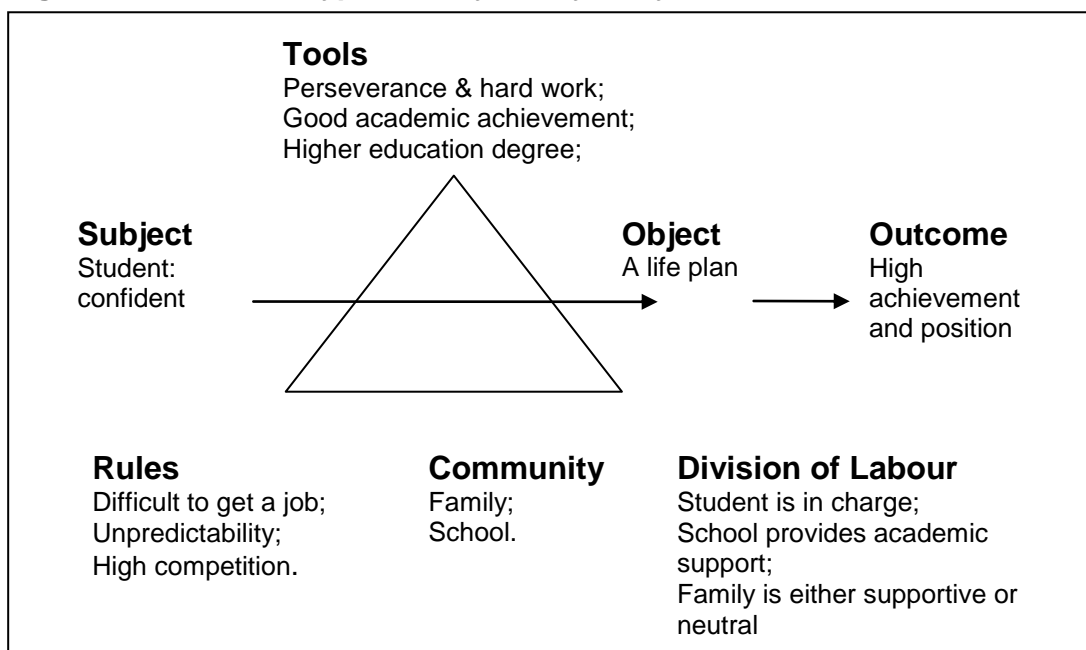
**Tools**
Perseverance & hard work;
Good academic achievement;
Higher education degree;

**Subject**
Student:
confident

**Object**
A life plan

**Outcome**
High achievement and position

**Rules**
Difficult to get a job;
Unpredictability;
High competition.

**Community**
Family;
School.

**Division of Labour**
Student is in charge;
School provides academic support;
Family is either supportive or neutral